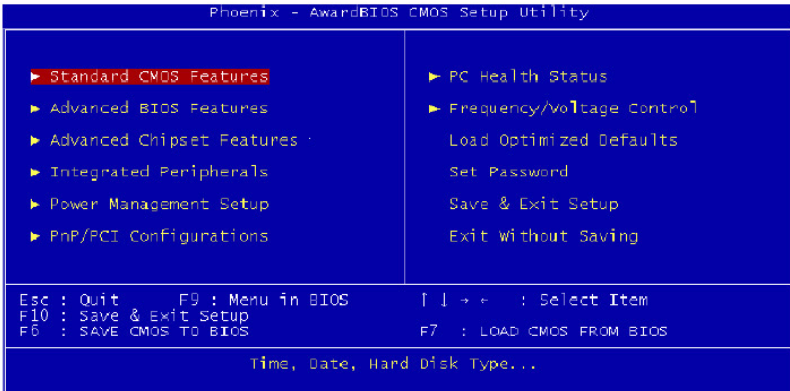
Phoenix - AwardBIOS CMOS Setup Utility

► Standard CMOS Features
► Advanced BIOS Features
► Advanced Chipset Features
► Integrated Peripherals
► Power Management Setup
► PnP/PCI Configurations

► PC Health Status
► Frequency/Voltage Control
Load Optimized Defaults
Set Password
Save & Exit Setup
Exit Without Saving

Esc : Quit F9 : Menu in BIOS
F10 : Save & Exit Setup
F6 : SAVE CMOS TO BIOS

↑ ↓ → ← : Select Item
F7 : LOAD CMOS FROM BIOS

Time, Date, Hard Disk Type...